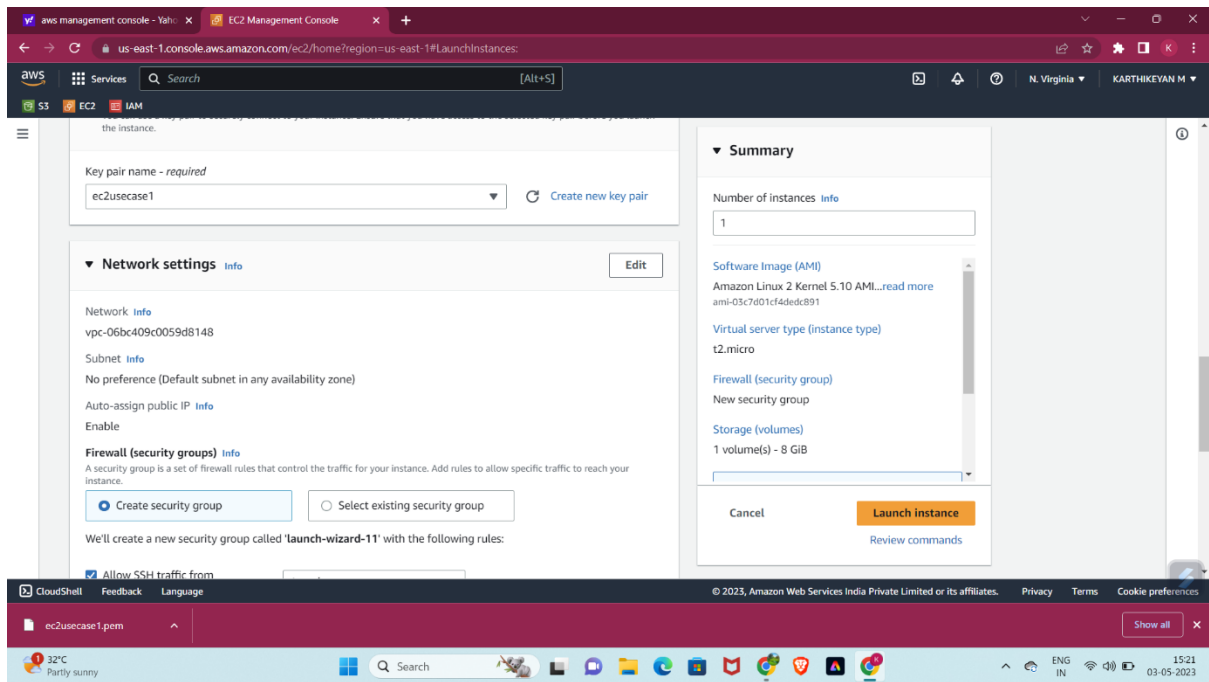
aws management console - Yaho ×
EC2 Management Console ×
+

us-east-1.console.aws.amazon.com/ec2/home?region=us-east-1#LaunchInstances:

aws Services Search [Alt+S] N. Virginia ▼ KARTHIKEYAN M ▼

S3 EC2 IAM

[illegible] the instance.

Key pair name - required
ec2usecase1
Create new key pair

▼ Network settings Info
Edit

Network Info
vpc-06bc409c0059d8148

Subnet Info
No preference (Default subnet in any availability zone)

Auto-assign public IP Info
Enable

Firewall (security groups) Info
A security group is a set of firewall rules that control the traffic for your instance. Add rules to allow specific traffic to reach your instance.

Create security group
Select existing security group

We'll create a new security group called 'launch-wizard-11' with the following rules:

Allow SSH traffic from

▼ Summary

Number of instances Info
1

Software Image (AMI)
Amazon Linux 2 Kernel 5.10 AMI...read more
ami-03c7d01cf4dedc891

Virtual server type (instance type)
t2.micro

Firewall (security group)
New security group

Storage (volumes)
1 volume(s) - 8 GiB

Cancel
Launch instance
Review commands

CloudShell Feedback Language
© 2023, Amazon Web Services India Private Limited or its affiliates. Privacy Terms Cookie preferences

ec2usecase1.pem
Show all

32°C
Partly sunny
Search
ENG IN
15:21
03-05-2023